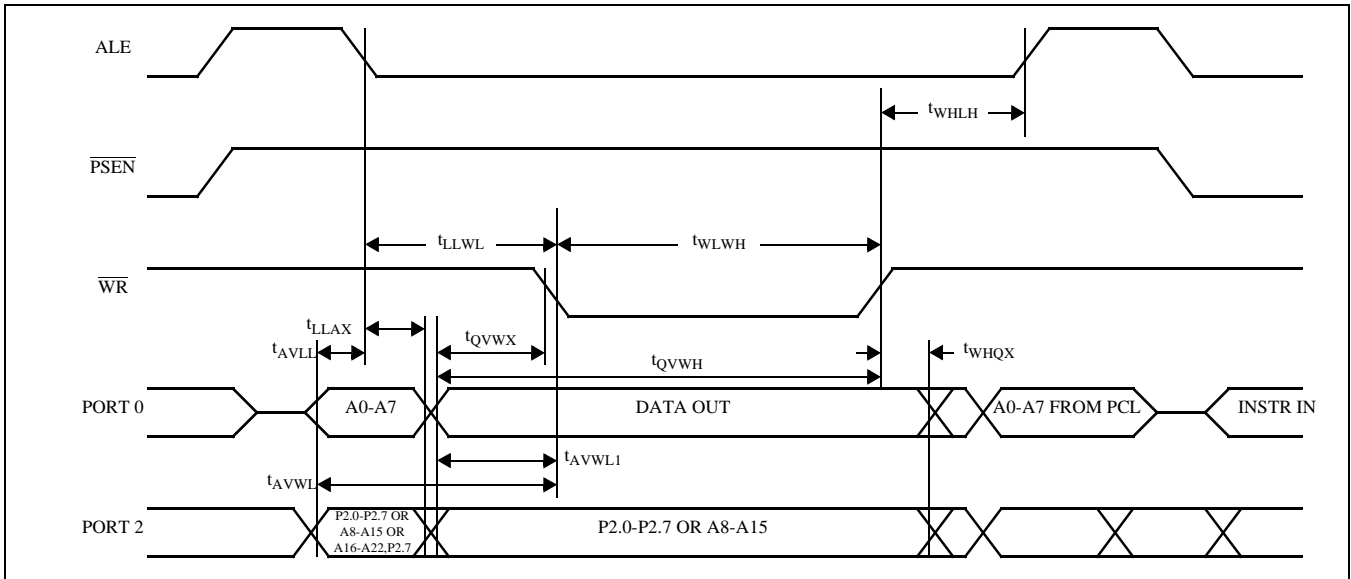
ALE

$t_{WHLH}$

$\overline{PSEN}$

$t_{LLWL}$

$t_{WLWH}$

$\overline{WR}$

$t_{LLAX}$

$t_{QVWX}$

$t_{AVLL}$

$t_{QVWH}$

$t_{WHQX}$

PORT 0

A0-A7

DATA OUT

A0-A7 FROM PCL

INSTR IN

$t_{AVWL1}$

$t_{AVWL}$

PORT 2

P2.0-P2.7 OR A8-A15 OR A16-A22,P2.7

P2.0-P2.7 OR A8-A15